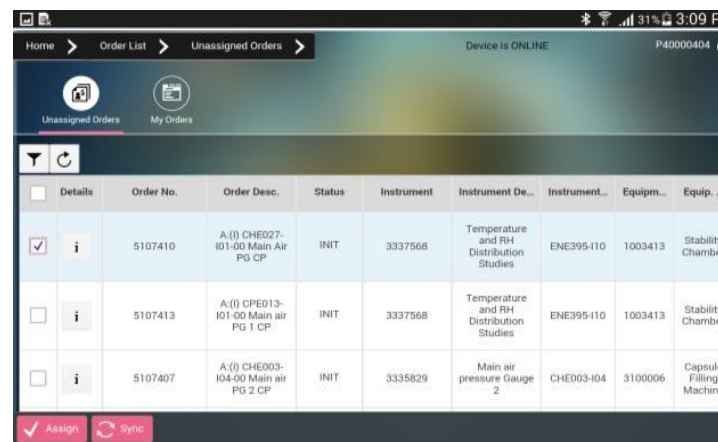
31% 3:09 P

Home > Order List > Unassigned Orders >

Device is ONLINE

P40000404

Unassigned Orders

My Orders

| | Details | Order No. | Order Desc. | Status | Instrument | Instrument De... | Instrument... | Equipm... | Equip... |
|---|---|---|---|---|---|---|---|---|---|
| ✓ | i | 5107410 | A:(I) CHE027-I01-00 Main Air PG CP | INIT | 3337568 | Temperature and RH Distribution Studies | ENE395-I10 | 1003413 | Stabilit Chambe |
| | i | 5107413 | A:(I) CPE013-I01-00 Main air PG 1 CP | INIT | 3337568 | Temperature and RH Distribution Studies | ENE395-I10 | 1003413 | Stabilit Chambe |
| | i | 5107407 | A:(I) CHE003-I04-00 Main air PG 2 CP | INIT | 3335829 | Main air pressure Gauge 2 | CHE003-I04 | 3100006 | Capsul Fillin Machin |

Assign

Sync